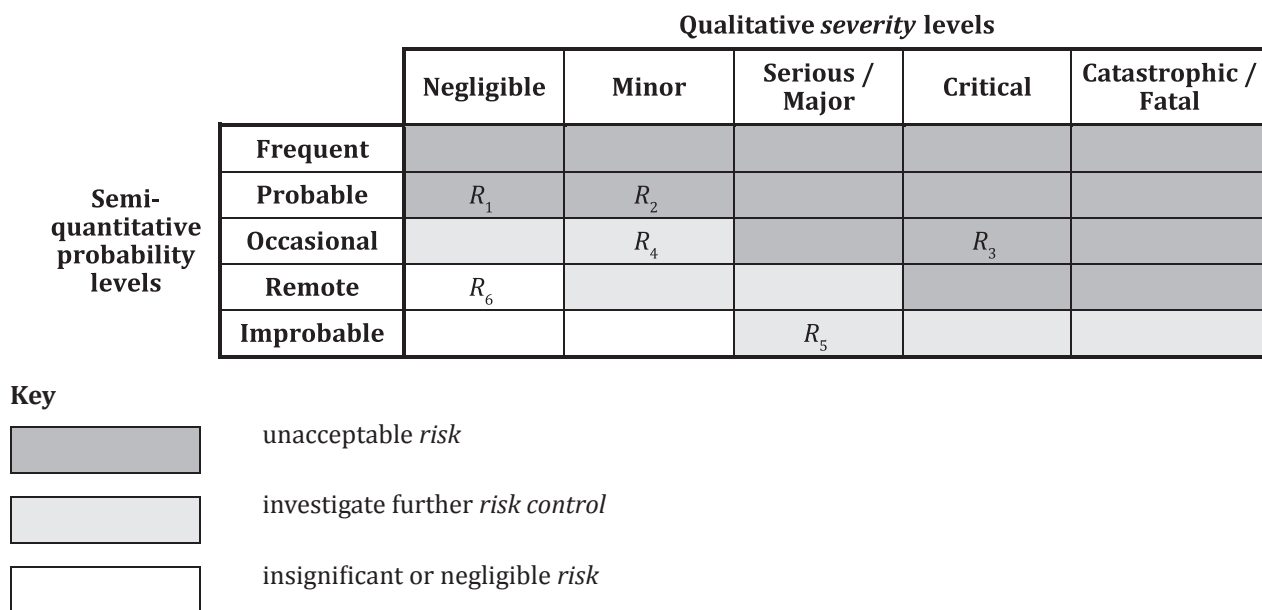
Qualitative severity levels

Semi-quantitative probability levels

| | Negligible | Minor | Serious / Major | Critical | Catastrophic / Fatal |
|---|---|---|---|---|---|
| Frequent | | | | | |
| Probable | $R_1$ | $R_2$ | | | |
| Occasional | | $R_4$ | | $R_3$ | |
| Remote | $R_6$ | | | | |
| Improbable | | | $R_5$ | | |

Key

unacceptable risk

investigate further risk control

insignificant or negligible risk